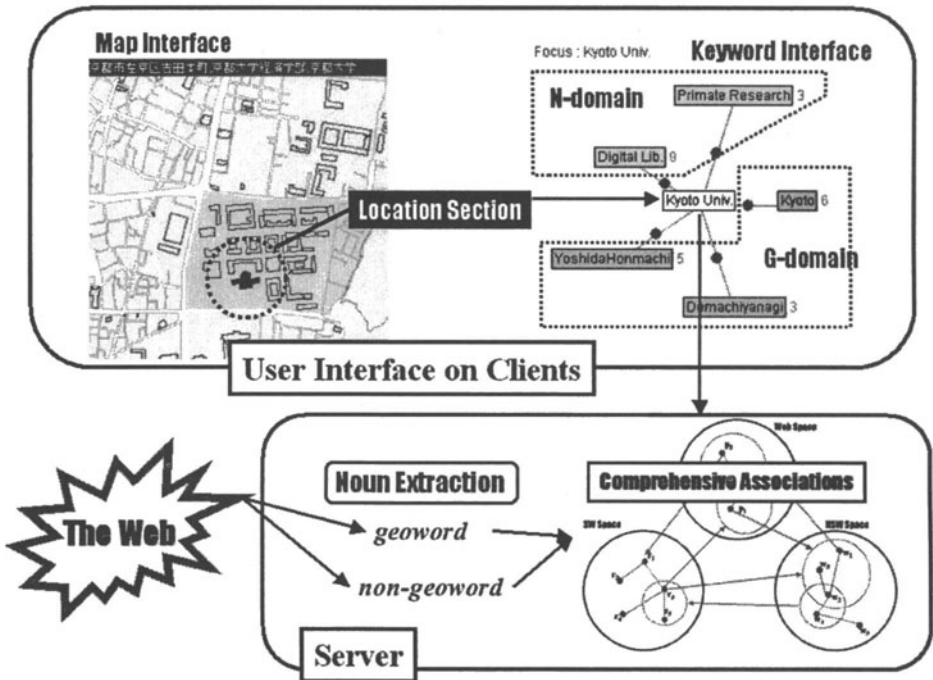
Map Interface

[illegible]

Location Section

Focus : Kyoto Univ.

Keyword Interface

N-domain

Primate Research 3

Digital Lib. 9

Kyoto Univ.

Kyoto 6

YoshidaHonmachi 5

G-domain

Demachiyanagi 3

User Interface on Clients

Web Space

Noun Extraction

Comprehensive Associations

The Web

geoword

SW Space

NSW Space

non-geoword

Server